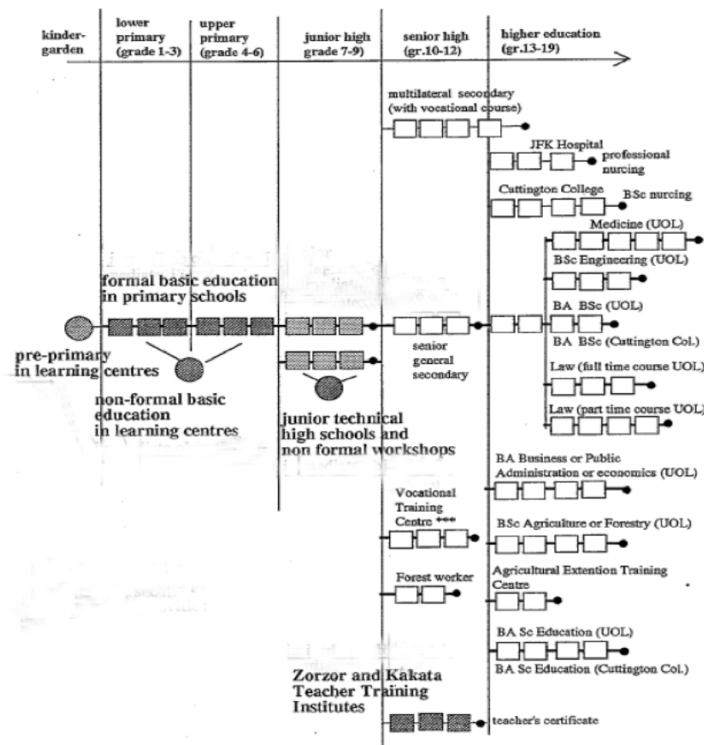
kinder-garden

lower primary (grade 1-3)

upper primary (grade 4-6)

junior high grade 7-9

senior high (gr.10-12)

higher education (gr.13-19)

multilateral secondary (with vocational course)

JFK Hospital

professional nurcing

Cuttington College

BSc nurcing

Medicine (UOL)

BSc Engineering (UOL)

formal basic education in primary schools

BA BSc (UOL)

BA BSc (Cuttington Col.)

pre-primary in learning centres

senior general secondary

Law (full time course UOL)

non-formal basic education in learning centres

Law (part time course UOL)

junior technical high schools and non formal workshops

BA Business or Public Administration or economics (UOL)

Vocational Training Centre ***

BSc Agriculture or Forestry (UOL)

Forest worker

Agricultural Extention Training Centre

BA Sc Education (UOL)

BA Sc Education (Cuttington Col.)

Zorzor and Kakata Teacher Training Institutes

teacher's certificate